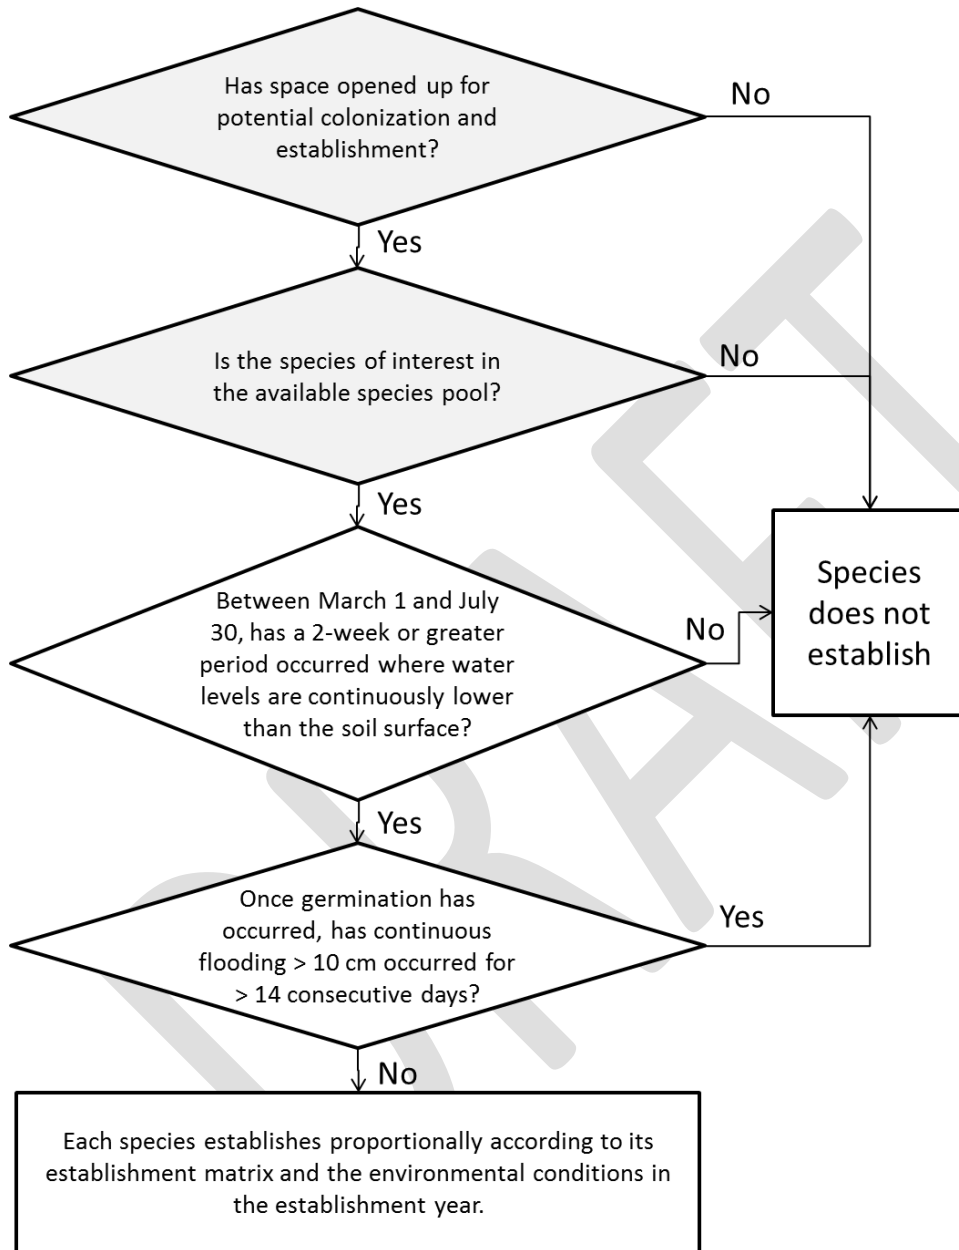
Has space opened up for potential colonization and establishment?

No

Yes

Is the species of interest in the available species pool?

No

Yes

Species does not establish

Between March 1 and July 30, has a 2-week or greater period occurred where water levels are continuously lower than the soil surface?

No

Yes

Once germination has occurred, has continuous flooding > 10 cm occurred for > 14 consecutive days?

Yes

No

Each species establishes proportionally according to its establishment matrix and the environmental conditions in the establishment year.

DRAFT